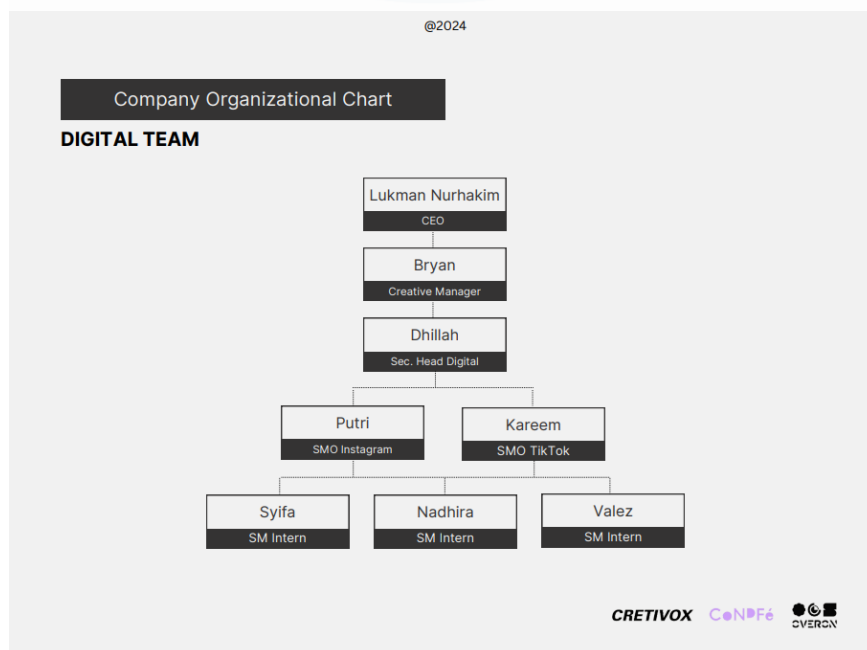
@2024

Company Organizational Chart

DIGITAL TEAM

Lukman Nurhakim
CEO

Bryan
Creative Manager

Dhillah
Sec. Head Digital

Putri
SMO Instagram

Kareem
SMO TikTok

Syifa
SM Intern

Nadhira
SM Intern

Valez
SM Intern

CRETIVOX CoNDFé OVERON